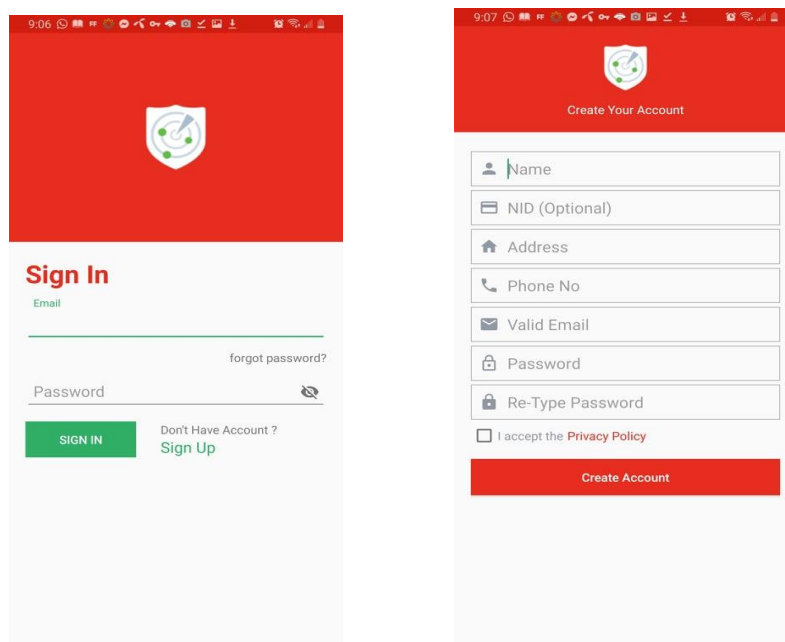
9:06

Sign In

Email

forgot password?

Password

SIGN IN

Don't Have Account ?

Sign Up

9:07

Create Your Account

Name

NID (Optional)

Address

Phone No

Valid Email

Password

Re-Type Password

I accept the Privacy Policy

Create Account